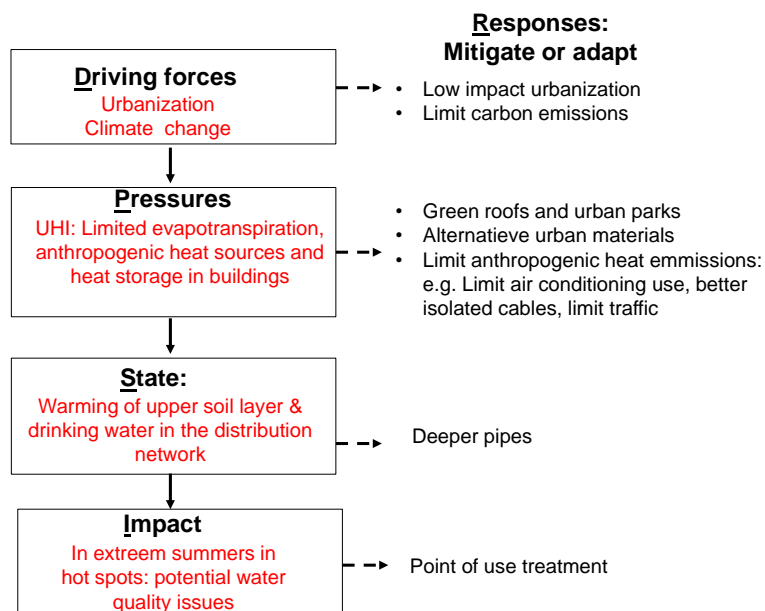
Responses:
Mitigate or adapt

Driving forces
Urbanization
Climate change

- Low impact urbanization
- Limit carbon emissions

Pressures
UHI: Limited evapotranspiration, anthropogenic heat sources and heat storage in buildings

- Green roofs and urban parks
- Alternatieve urban materials
- Limit anthropogenic heat emmissions: e.g. Limit air conditioning use, better isolated cables, limit traffic

State:
Warming of upper soil layer & drinking water in the distribution network

Deeper pipes

Impact
In extreem summers in hot spots: potential water quality issues

Point of use treatment